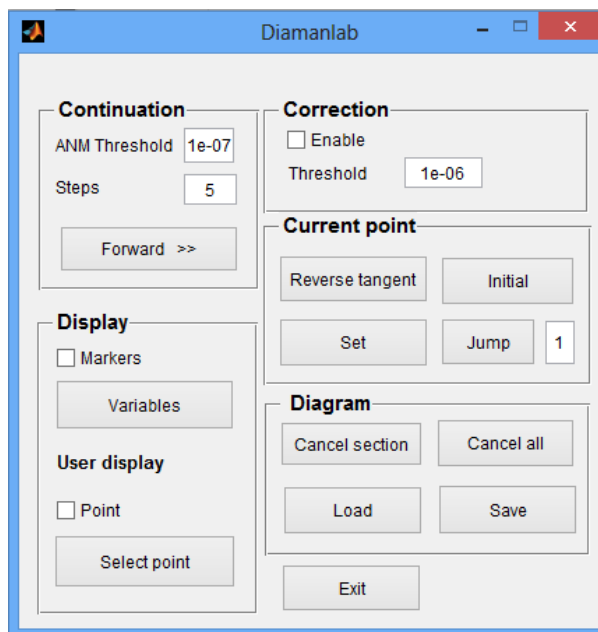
Diamanlab

Continuation
ANM Threshold 1e-07
Steps 5
Forward >>

Display
Markers
Variables
User display
Point
Select point

Correction
Enable
Threshold 1e-06

Current point
Reverse tangent
Initial
Set
Jump 1

Diagram
Cancel section
Cancel all
Load
Save

Exit